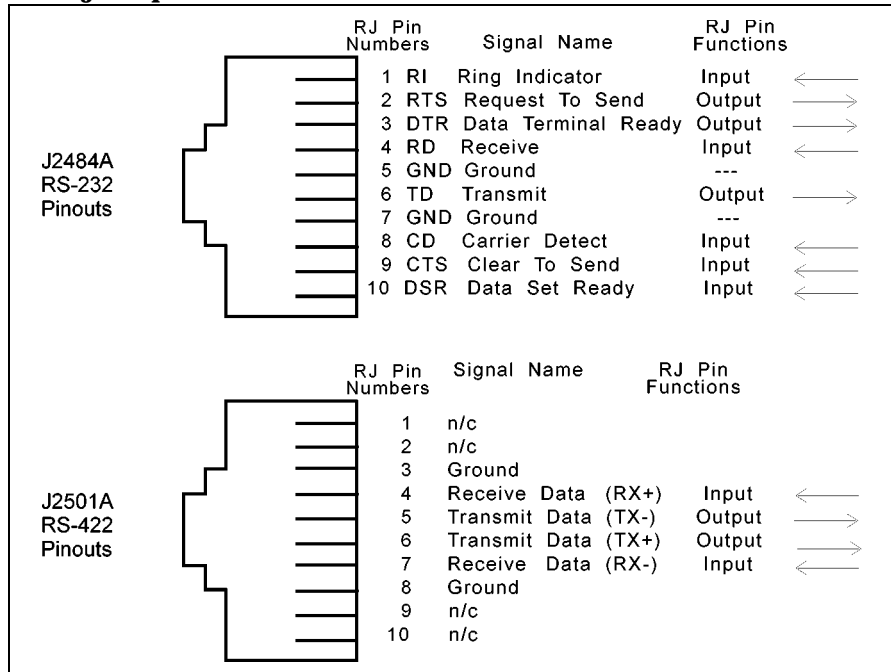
J2484A RS-232 Pinouts

| RJ Pin Numbers | Signal Name | | RJ Pin Functions |
|---|---|---|---|
| 1 | RI | Ring Indicator | Input |
| 2 | RTS | Request To Send | Output |
| 3 | DTR | Data Terminal Ready | Output |
| 4 | RD | Receive | Input |
| 5 | GND | Ground | --- |
| 6 | TD | Transmit | Output |
| 7 | GND | Ground | --- |
| 8 | CD | Carrier Detect | Input |
| 9 | CTS | Clear To Send | Input |
| 10 | DSR | Data Set Ready | Input |

J2501A RS-422 Pinouts

| RJ Pin Numbers | Signal Name | RJ Pin Functions |
|---|---|---|
| 1 | n/c | |
| 2 | n/c | |
| 3 | Ground | |
| 4 | Receive Data (RX+) | Input |
| 5 | Transmit Data (TX-) | Output |
| 6 | Transmit Data (TX+) | Output |
| 7 | Receive Data (RX-) | Input |
| 8 | Ground | |
| 9 | n/c | |
| 10 | n/c | |